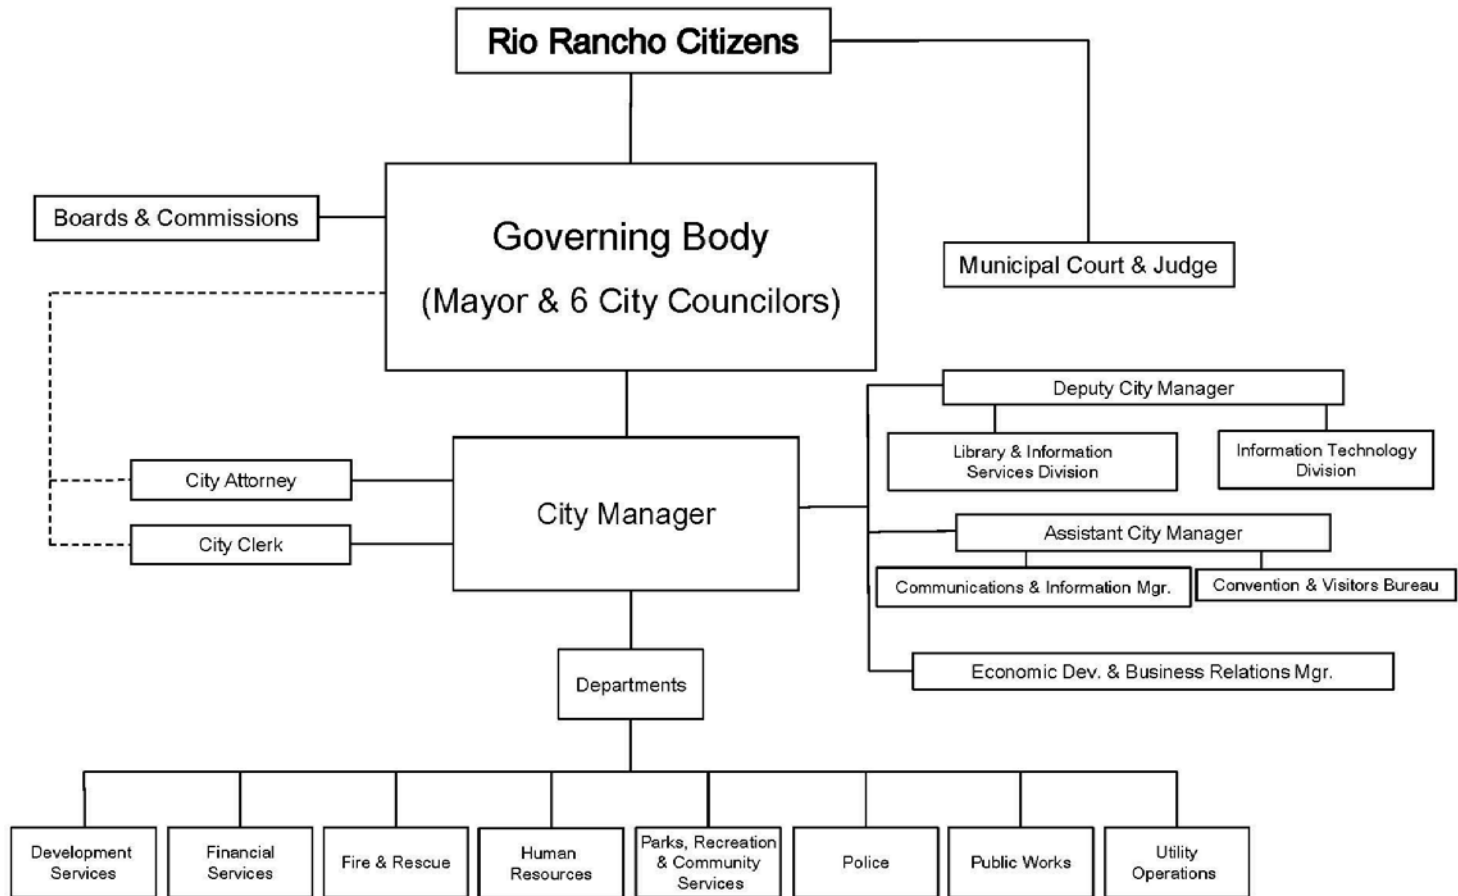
Rio Rancho Citizens

Boards & Commissions

Governing Body
(Mayor & 6 City Councilors)

Municipal Court & Judge

Deputy City Manager

Library & Information Services Division

Information Technology Division

City Attorney

City Manager

City Clerk

Assistant City Manager

Communications & Information Mgr.

Convention & Visitors Bureau

Economic Dev. & Business Relations Mgr.

Departments

Development Services

Financial Services

Fire & Rescue

Human Resources

Parks, Recreation & Community Services

Police

Public Works

Utility Operations